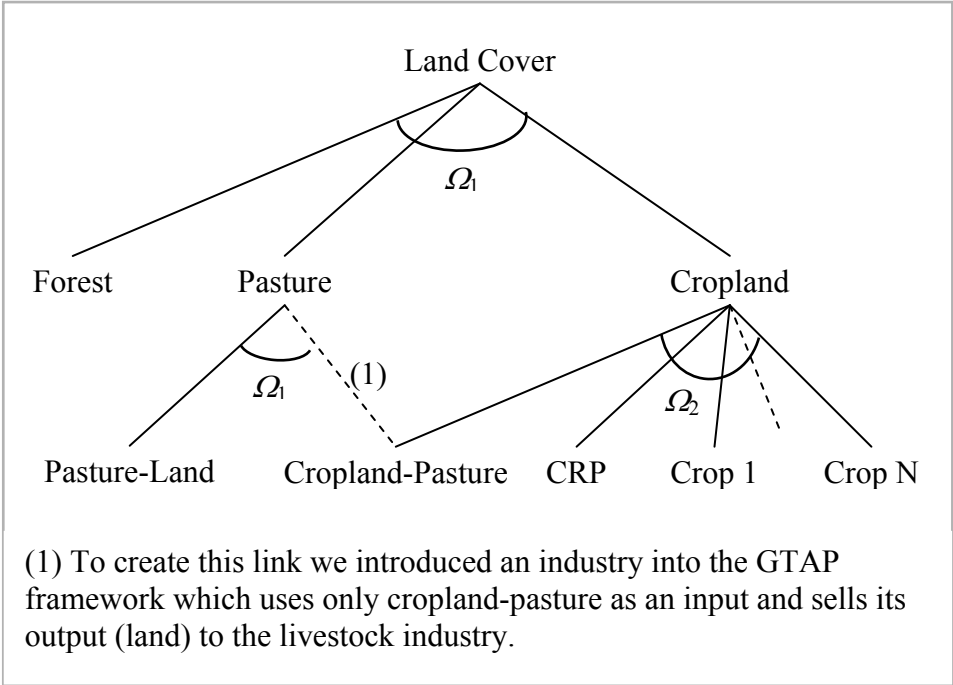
Land Cover

$\Omega_1$

Forest Pasture Cropland

$\Omega_1$ (1)

$\Omega_2$

Pasture-Land Cropland-Pasture CRP Crop 1 Crop N

(1) To create this link we introduced an industry into the GTAP framework which uses only cropland-pasture as an input and sells its output (land) to the livestock industry.